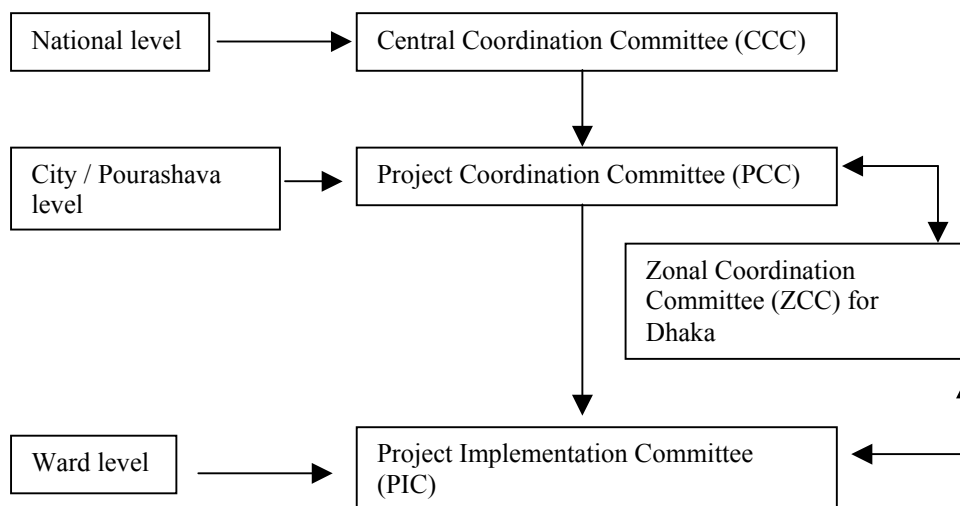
National level

Central Coordination Committee (CCC)

City / Pourashava level

Project Coordination Committee (PCC)

Zonal Coordination Committee (ZCC) for Dhaka

Ward level

Project Implementation Committee (PIC)